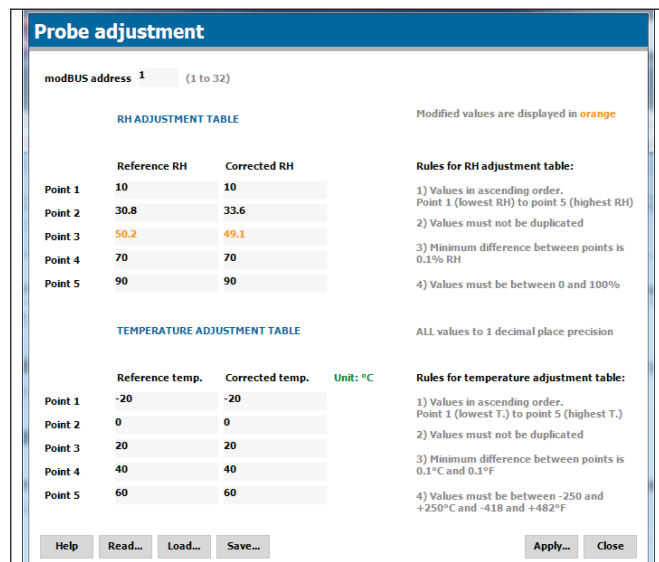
Probe adjustment

modBUS address 1 (1 to 32)

RH ADJUSTMENT TABLE

Modified values are displayed in orange

| | Reference RH | Corrected RH |
|---|---|---|
| Point 1 | 10 | 10 |
| Point 2 | 30.8 | 33.6 |
| Point 3 | 50.2 | 49.1 |
| Point 4 | 70 | 70 |
| Point 5 | 90 | 90 |

Rules for RH adjustment table:

1) Values in ascending order. Point 1 (lowest RH) to point 5 (highest RH)

2) Values must not be duplicated

3) Minimum difference between points is 0.1% RH

4) Values must be between 0 and 100%

TEMPERATURE ADJUSTMENT TABLE

ALL values to 1 decimal place precision

Unit: °C

| | Reference temp. | Corrected temp. |
|---|---|---|
| Point 1 | -20 | -20 |
| Point 2 | 0 | 0 |
| Point 3 | 20 | 20 |
| Point 4 | 40 | 40 |
| Point 5 | 60 | 60 |

Rules for temperature adjustment table:

1) Values in ascending order. Point 1 (lowest T.) to point 5 (highest T.)

2) Values must not be duplicated

3) Minimum difference between points is 0.1°C and 0.1°F

4) Values must be between -250 and +250°C and -418 and +482°F

Help Read... Load... Save... Apply... Close